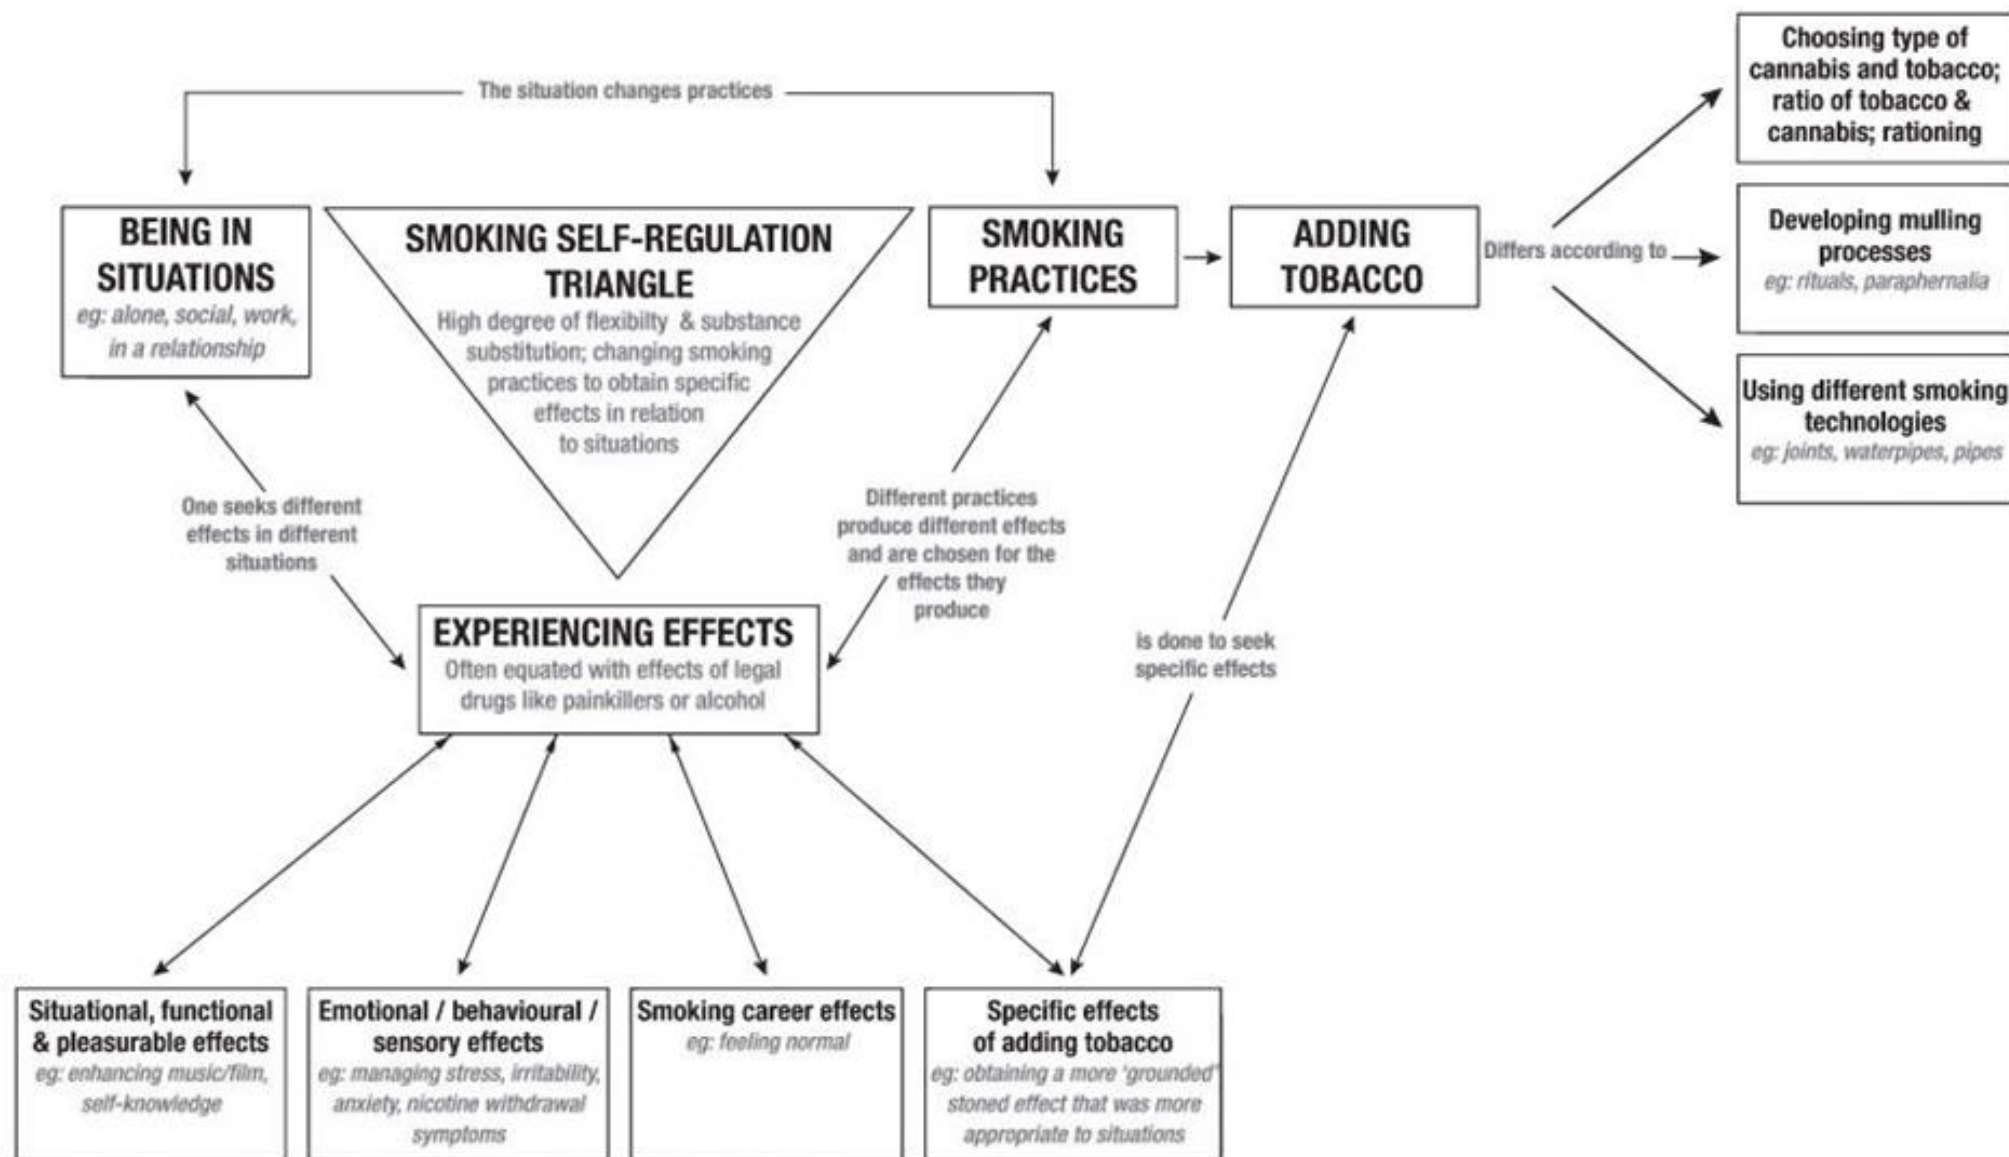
The situation changes practices

BEING IN SITUATIONS
eg: alone, social, work, in a relationship

SMOKING SELF-REGULATION TRIANGLE
High degree of flexibilty & substance substitution; changing smoking practices to obtain specific effects in relation to situations

SMOKING PRACTICES

ADDING TOBACCO

Differs according to

Choosing type of cannabis and tobacco; ratio of tobacco & cannabis; rationing

Developing mulling processes
eg: rituals, paraphernalia

Using different smoking technologies
eg: joints, waterpipes, pipes

One seeks different effects in different situations

Different practices produce different effects and are chosen for the effects they produce

is done to seek specific effects

EXPERIENCING EFFECTS
Often equated with effects of legal drugs like painkillers or alcohol

Situational, functional & pleasurable effects
eg: enhancing music/film, self-knowledge

Emotional / behavioural / sensory effects
eg: managing stress, irritability, anxiety, nicotine withdrawal symptoms

Smoking career effects
eg: feeling normal

Specific effects of adding tobacco
eg: obtaining a more 'grounded' stoned effect that was more appropriate to situations